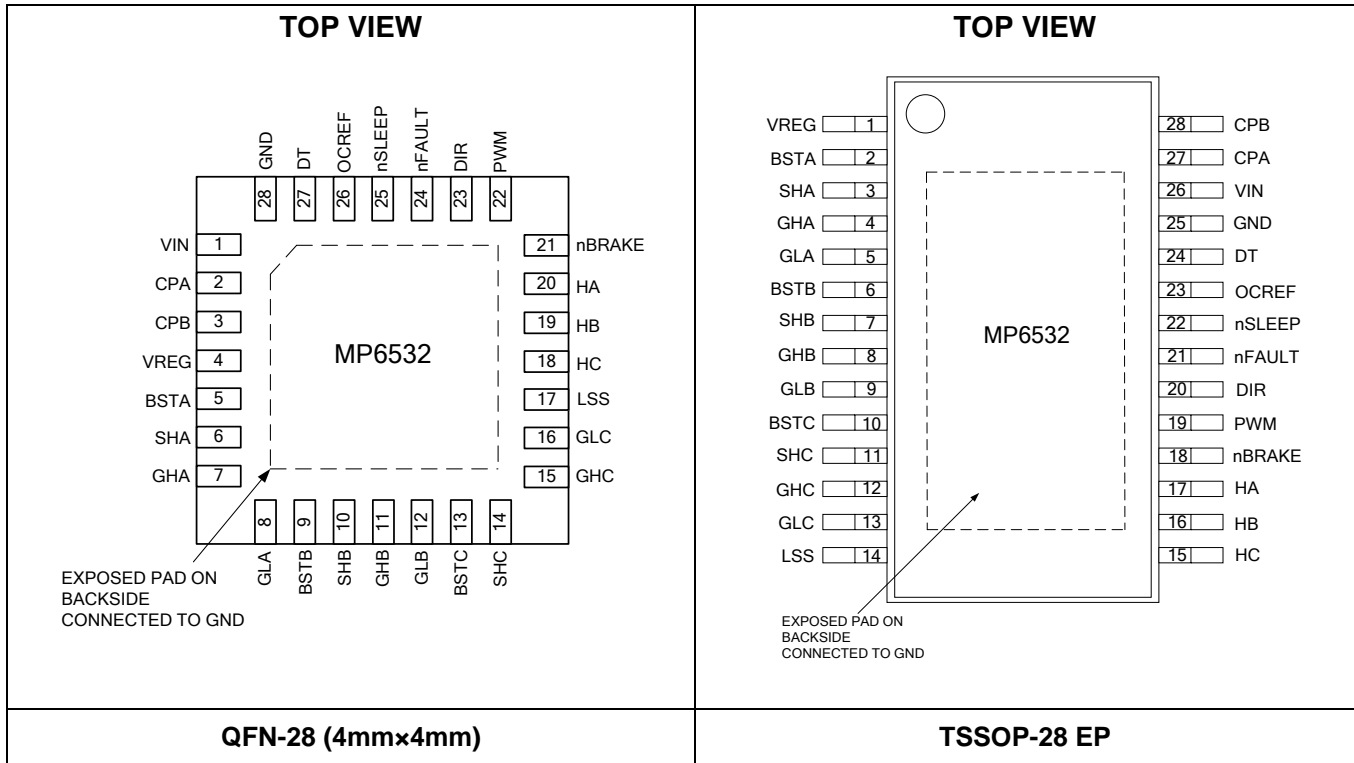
TOP VIEW

GND 28
DT 27
OCREF 26
nSLEEP 25
nFAULT 24
DIR 23
PWM 22

VIN 1
CPA 2
CPB 3
VREG 4
BSTA 5
SHA 6
GHA 7

21 nBRAKE
20 HA
19 HB
18 HC
17 LSS
16 GLC
15 GHC

MP6532

8 GLA
9 BSTB
10 SHB
11 GHB
12 GLB
13 BSTC
14 SHC

EXPOSED PAD ON BACKSIDE CONNECTED TO GND

QFN-28 (4mm×4mm)

TOP VIEW

VREG 1
BSTA 2
SHA 3
GHA 4
GLA 5
BSTB 6
SHB 7
GHB 8
GLB 9
BSTC 10
SHC 11
GHC 12
GLC 13
LSS 14

28 CPB
27 CPA
26 VIN
25 GND
24 DT
23 OCREF
22 nSLEEP
21 nFAULT
20 DIR
19 PWM
18 nBRAKE
17 HA
16 HB
15 HC

MP6532

EXPOSED PAD ON BACKSIDE CONNECTED TO GND

TSSOP-28 EP